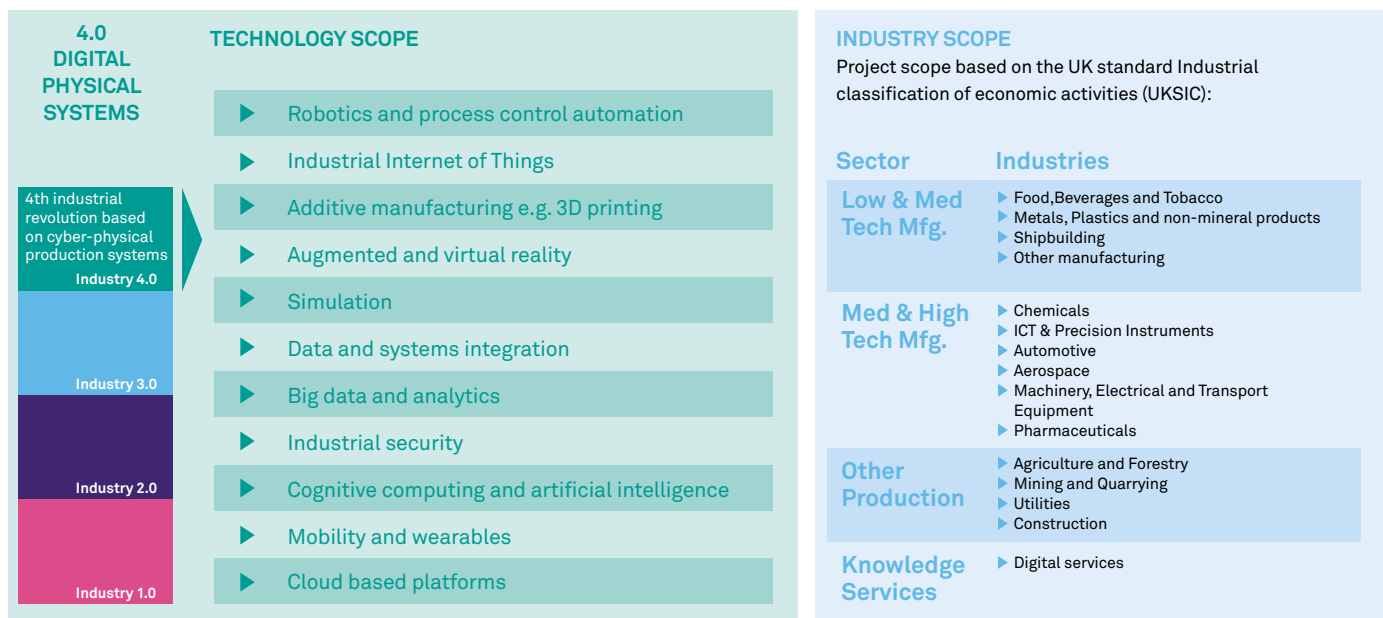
4.0 DIGITAL PHYSICAL SYSTEMS

4th industrial revolution based on cyber-physical production systems
Industry 4.0

Industry 3.0

Industry 2.0

Industry 1.0

TECHNOLOGY SCOPE

Robotics and process control automation
Industrial Internet of Things
Additive manufacturing e.g. 3D printing
Augmented and virtual reality
Simulation
Data and systems integration
Big data and analytics
Industrial security
Cognitive computing and artificial intelligence
Mobility and wearables
Cloud based platforms

INDUSTRY SCOPE
Project scope based on the UK standard Industrial classification of economic activities (UKSIC):

| Sector | Industries |
|---|---|
| Low & Med Tech Mfg. | Food,Beverages and Tobacco<br>Metals, Plastics and non-mineral products<br>Shipbuilding<br>Other manufacturing |
| Med & High Tech Mfg. | Chemicals<br>ICT & Precision Instruments<br>Automotive<br>Aerospace<br>Machinery, Electrical and Transport Equipment<br>Pharmaceuticals |
| Other Production | Agriculture and Forestry<br>Mining and Quarrying<br>Utilities<br>Construction |
| Knowledge Services | Digital services |